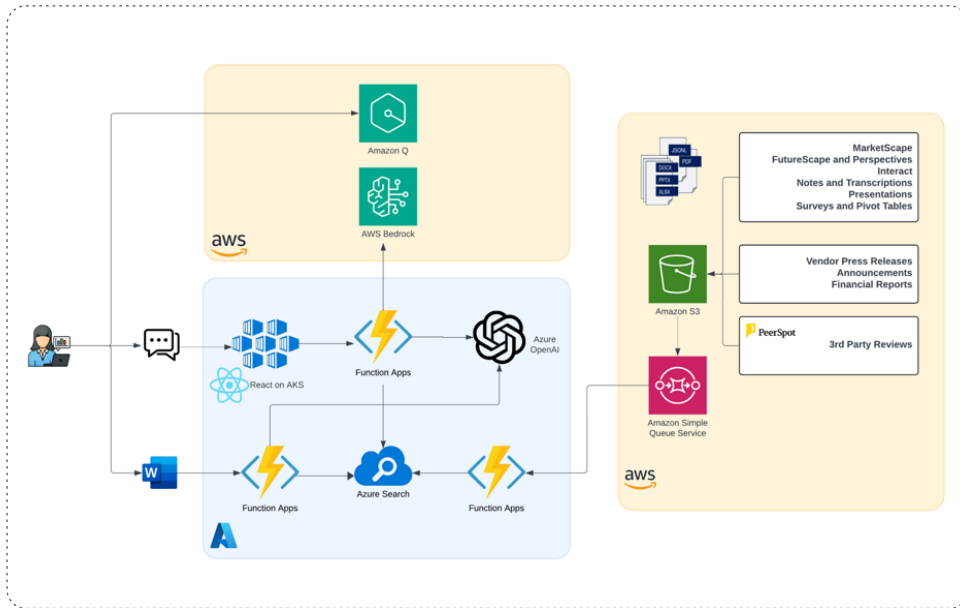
Amazon Q

AWS Bedrock

aws

React on AKS

Function Apps

Azure OpenAI

Function Apps

Azure Search

Function Apps

JSON
PDF
DOCX
PPTX
XLSX

MarketScape
FutureScape and Perspectives
Interact
Notes and Transcriptions
Presentations
Surveys and Pivot Tables

Amazon S3

Vendor Press Releases
Announcements
Financial Reports

PeerSpot
3rd Party Reviews

Amazon Simple Queue Service

aws